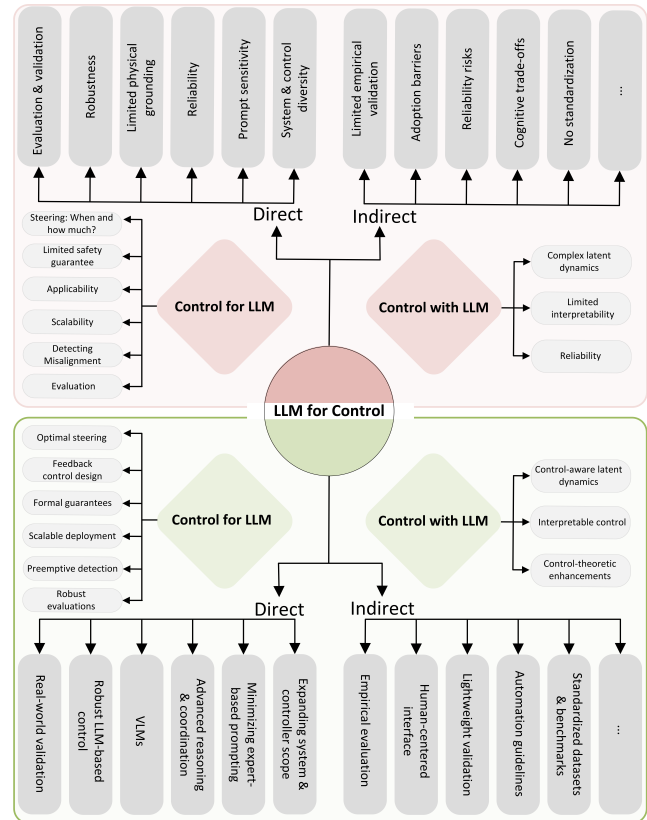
Evaluation & validation

Robustness

Limited physical grounding

Reliability

Prompt sensitivity

System & control diversity

Limited empirical validation

Adoption barriers

Reliability risks

Cognitive trade-offs

No standardization

...

Direct

Indirect

Steering: When and how much?

Limited safety guarantee

Applicability

Scalability

Detecting Misalignment

Evaluation

Control for LLM

Control with LLM

Complex latent dynamics

Limited interpretability

Reliability

LLM for Control

Optimal steering

Feedback control design

Formal guarantees

Scalable deployment

Preemptive detection

Robust evaluations

Control for LLM

Control with LLM

Control-aware latent dynamics

Interpretable control

Control-theoretic enhancements

Direct

Indirect

Real-world validation

Robust LLM-based control

VLMs

Advanced reasoning & coordination

Minimizing expert-based prompting

Expanding system & controller scope

Empirical evaluation

Human-centered interface

Lightweight validation

Automation guidelines

Standardized datasets & benchmarks

...